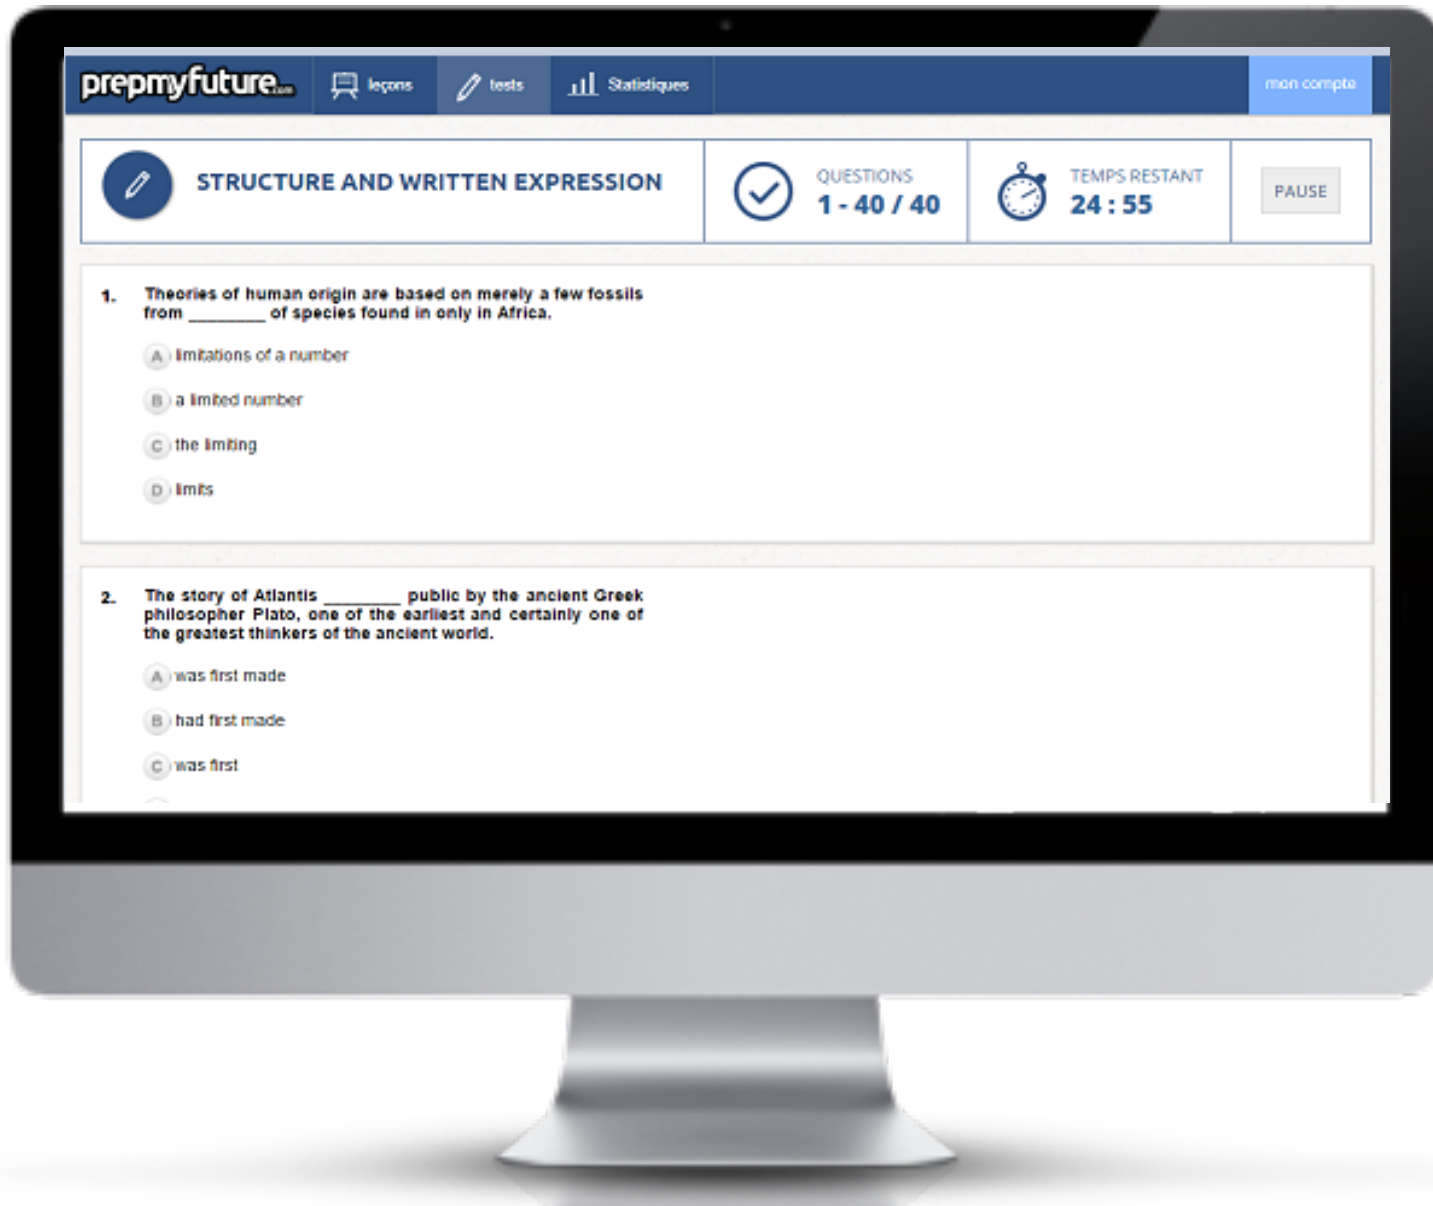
prepmyfuture.com leçons tests Statistiques mon compte

STRUCTURE AND WRITTEN EXPRESSION

QUESTIONS
1 - 40 / 40

TEMPS RESTANT
24 : 55

PAUSE

1. Theories of human origin are based on merely a few fossils from ________ of species found in only in Africa.

A limitations of a number

B a limited number

C the limiting

D limits

2. The story of Atlantis ________ public by the ancient Greek philosopher Plato, one of the earliest and certainly one of the greatest thinkers of the ancient world.

A was first made

B had first made

C was first